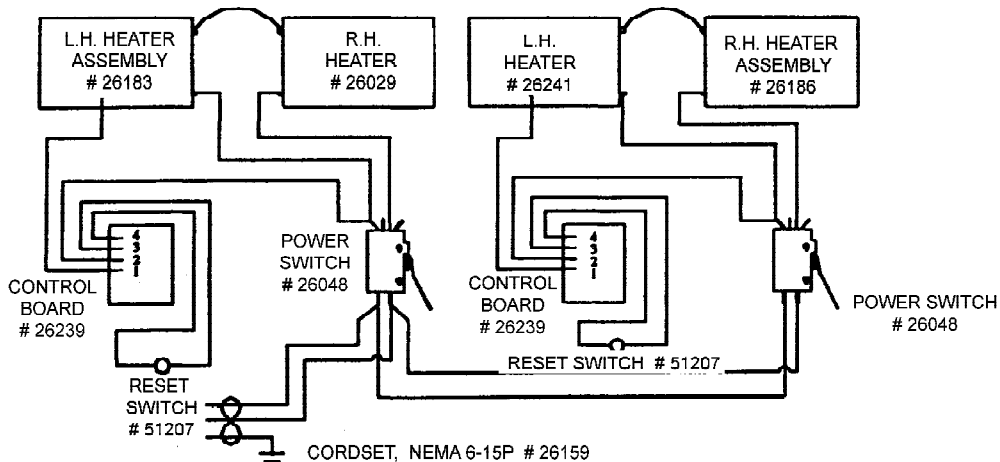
L.H. HEATER ASSEMBLY # 26183

R.H. HEATER # 26029

L.H. HEATER # 26241

R.H. HEATER ASSEMBLY # 26186

4 3 2 1

CONTROL BOARD # 26239

POWER SWITCH # 26048

4 3 2 1

CONTROL BOARD # 26239

POWER SWITCH # 26048

RESET SWITCH # 51207

RESET SWITCH # 51207

CORDSET, NEMA 6-15P # 26159